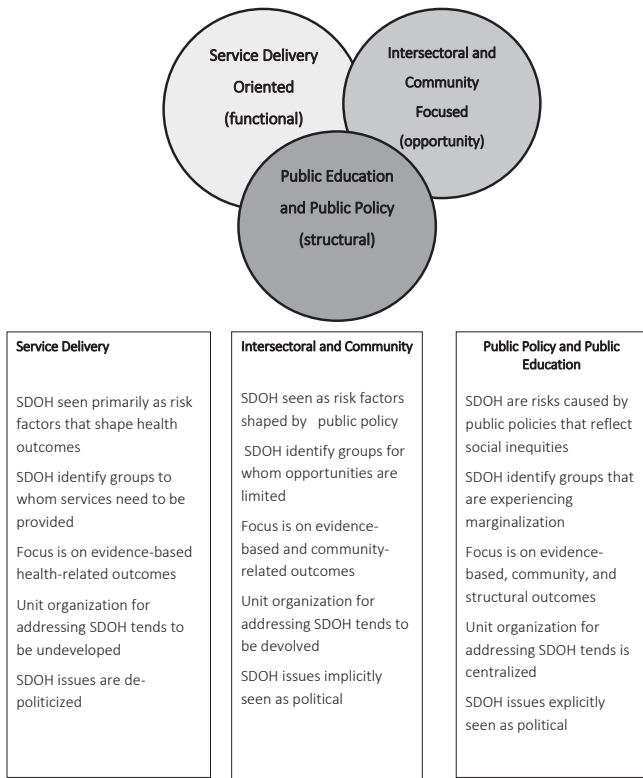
Service Delivery Oriented (functional)

Intersectoral and Community Focused (opportunity)

Public Education and Public Policy (structural)

Service Delivery

SDOH seen primarily as risk factors that shape health outcomes

SDOH identify groups to whom services need to be provided

Focus is on evidence-based health-related outcomes

Unit organization for addressing SDOH tends to be undeveloped

SDOH issues are de-politicized

Intersectoral and Community

SDOH seen as risk factors shaped by public policy

SDOH identify groups for whom opportunities are limited

Focus is on evidence-based and community-related outcomes

Unit organization for addressing SDOH tends to be devolved

SDOH issues implicitly seen as political

Public Policy and Public Education

SDOH are risks caused by public policies that reflect social inequities

SDOH identify groups that are experiencing marginalization

Focus is on evidence-based, community, and structural outcomes

Unit organization for addressing SDOH tends is centralized

SDOH issues explicitly seen as political